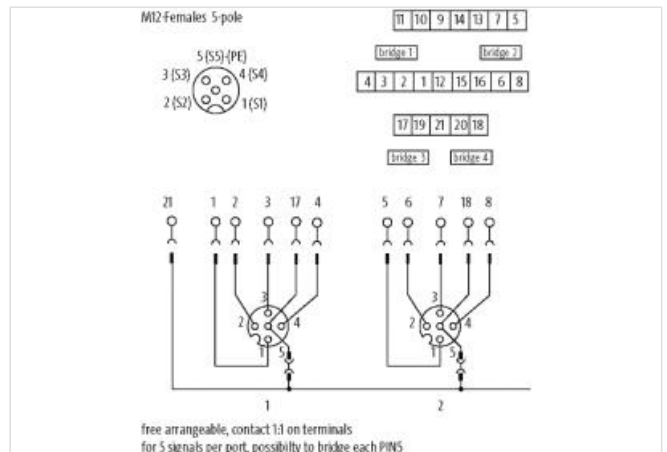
M12-Females 5-pole

5 (S5)-(PE)
3 (S3)
4 (S4)
2 (S2)
1 (S1)

| 11 | 10 | 9 | 14 | 13 | 7 | 5 |
|---|---|---|---|---|---|---|

bridge 1
bridge 2

| 4 | 3 | 2 | 1 | 12 | 15 | 16 | 6 | 8 |
|---|---|---|---|---|---|---|---|---|

| 17 | 19 | 21 | 20 | 18 |
|---|---|---|---|---|

bridge 3
bridge 4

21 1 2 3 17 4

5 6 7 18 8

3
2
4
1
5

3
2
4
1
5

1

2

free arrangeable, contact 1:1 on terminals
for 5 signals per port, possibilty to bridge each PINS